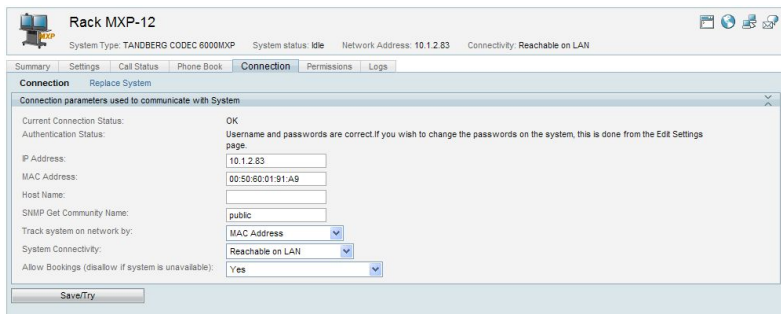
Rack MXP-12

System Type: TANDBERG CODEC 6000MXP System status: Idle Network Address: 10.1.2.83 Connectivity: Reachable on LAN

Summary | Settings | Call Status | Phone Book | Connection | Permissions | Logs

Connection Replace System

Connection parameters used to communicate with System

| | |
|---|---|
| Current Connection Status: | OK |
| Authentication Status: | Username and passwords are correct.If you wish to change the passwords on the system, this is done from the Edit Settings page. |
| IP Address: | 10.1.2.83 |
| MAC Address: | 00:50:60:01:91:A9 |
| Host Name: | |
| SNMP Get Community Name: | public |
| Track system on network by: | MAC Address |
| System Connectivity: | Reachable on LAN |
| Allow Bookings (disallow if system is unavailable): | Yes |

Save/Try